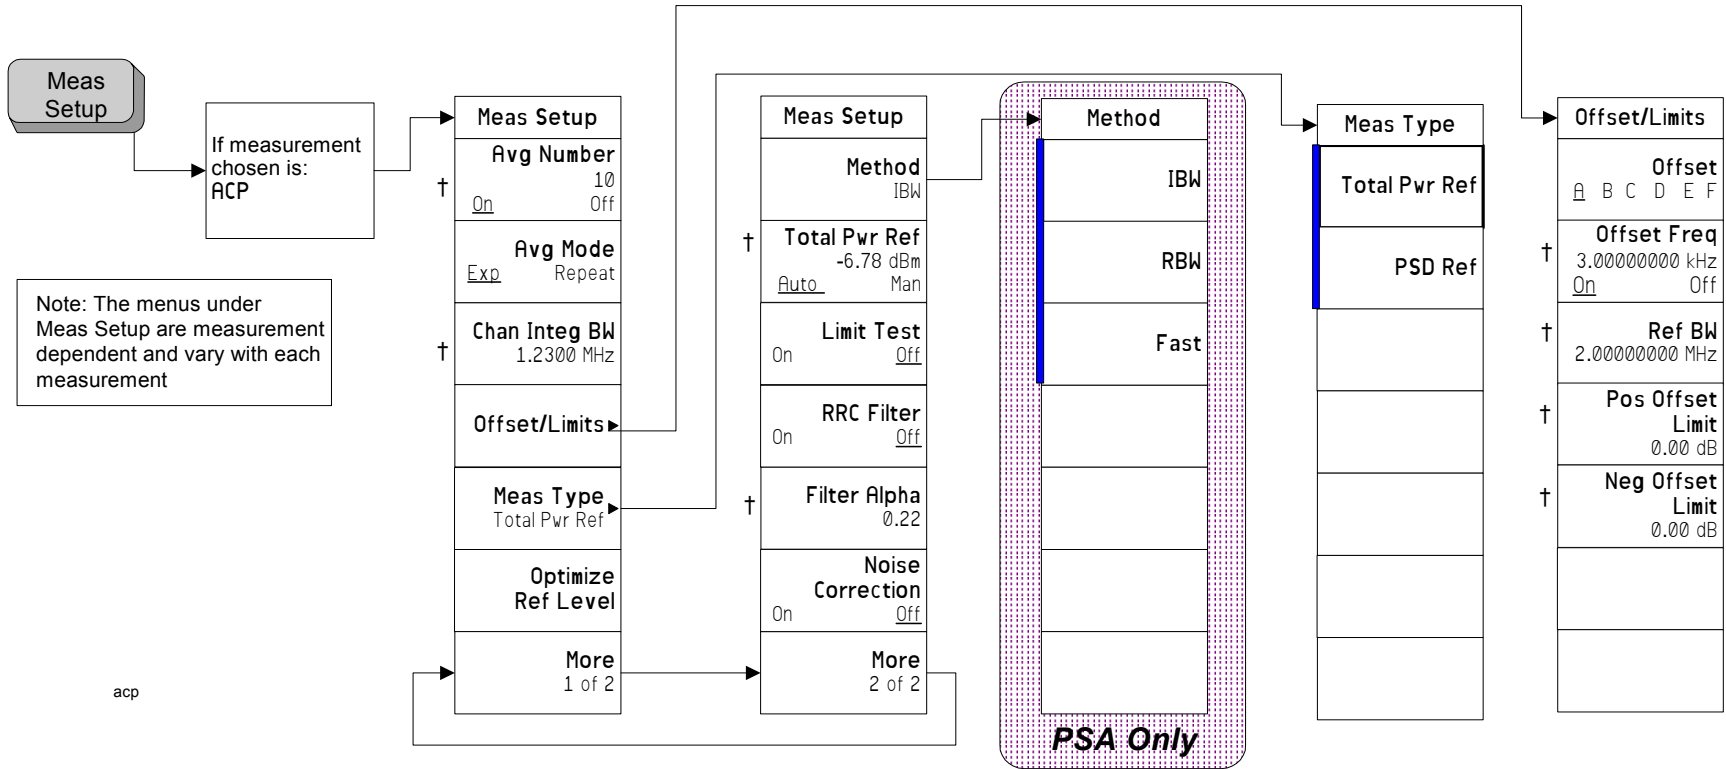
Meas Setup

If measurement chosen is: ACP

Note: The menus under Meas Setup are measurement dependent and vary with each measurement

acp

Meas Setup

† Avg Number 10 On Off

Avg Mode Exp Repeat

† Chan Integ BW 1.2300 MHz

Offset/Limits ▸

Meas Type Total Pwr Ref ▸

Optimize Ref Level

More 1 of 2

Meas Setup

Method IBW

† Total Pwr Ref -6.78 dBm Auto Man

Limit Test On Off

RRC Filter On Off

† Filter Alpha 0.22

Noise Correction On Off

More 2 of 2

Method

IBW

RBW

Fast

PSA Only

Meas Type

Total Pwr Ref

PSD Ref

Offset/Limits

Offset A B C D E F

† Offset Freq 3.00000000 kHz On Off

† Ref BW 2.00000000 MHz

† Pos Offset Limit 0.00 dB

† Neg Offset Limit 0.00 dB